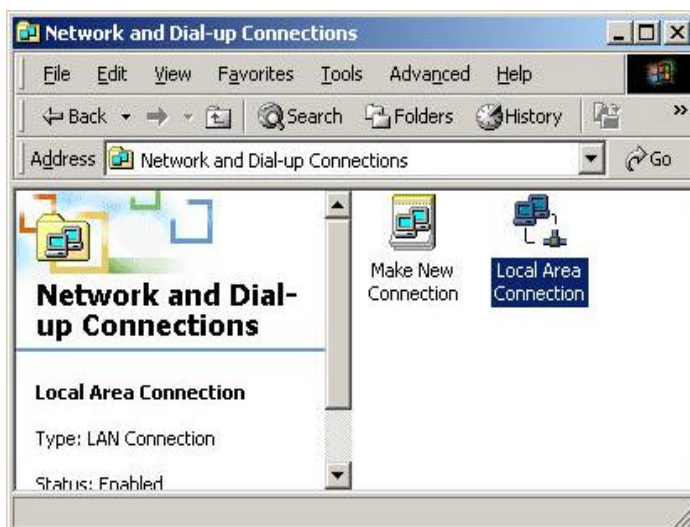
Network and Dial-up Connections

File Edit View Favorites Tools Advanced Help

Back Search Folders History »

Address Network and Dial-up Connections Go

Network and Dial-up Connections

Local Area Connection

Type: LAN Connection

Status: Enabled

Make New Connection

Local Area Connection